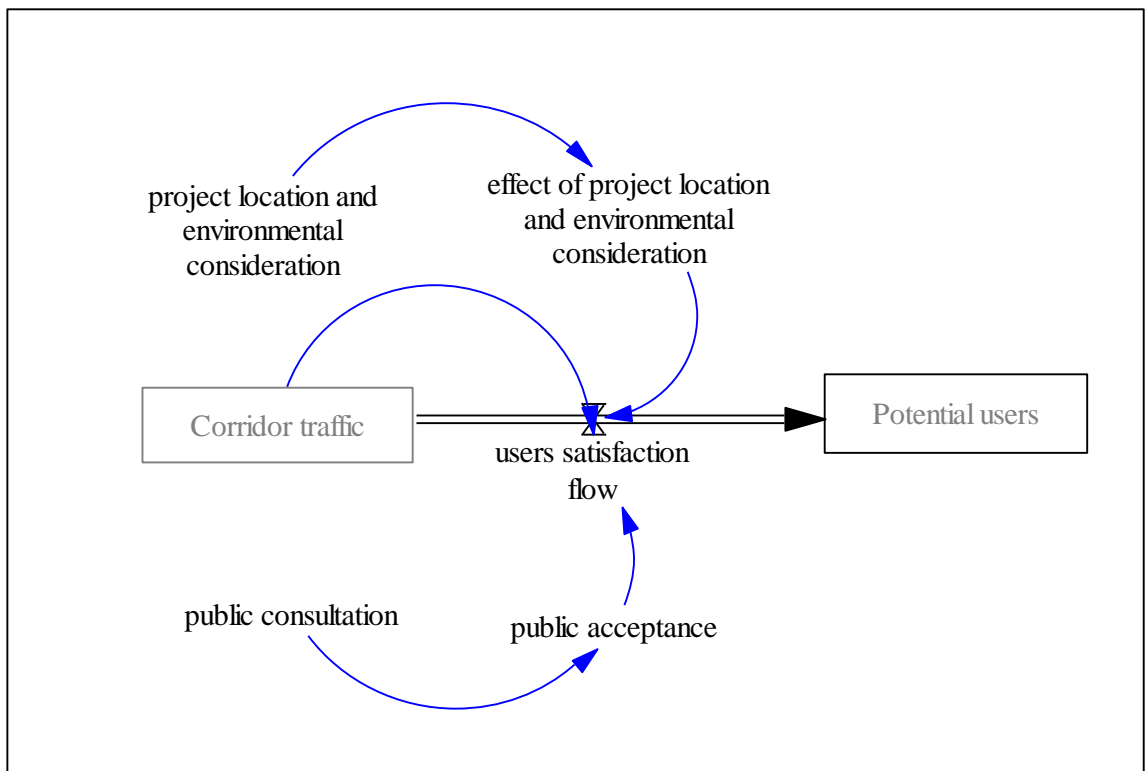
project location and environmental consideration

effect of project location and environmental consideration

Corridor traffic

users satisfaction flow

Potential users

public consultation

public acceptance